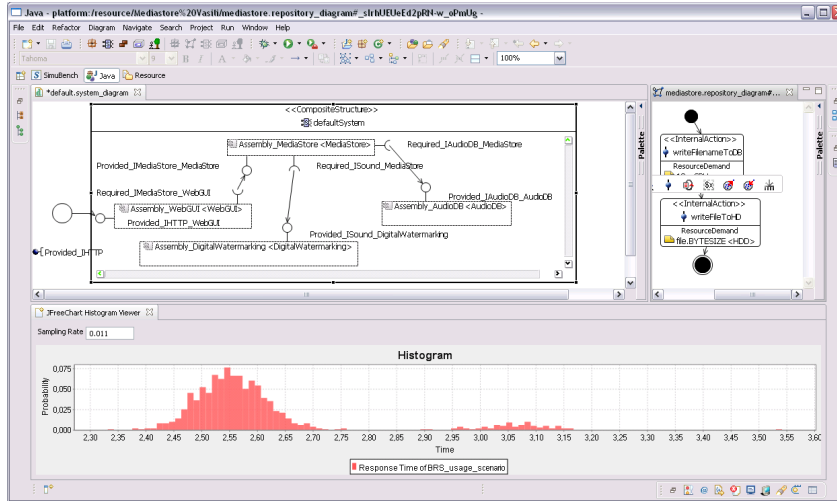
Java - platform:/resource/Mediastore%20Vasiti/mediastore.repository_diagram#_sIrbUEUeEd2pRN-w_oPmUg -

File Edit Refactor Diagram Navigate Search Project Run Window Help

Tahoma

100%

SimuBench Java Resource

*default.system_diagram

<<CompositeStructure>>
defaultSystem

Assembly_MediaStore <MediaStore>

Provided_IMediaStore_MediaStore

Required_IAudioDB_MediaStore

Required_IMediaStore_WebGUI

Required_ISound_MediaStore

Provided_IAudioDB_AudioDB

Assembly_WebGUI <WebGUI>

Assembly_AudioDB <AudioDB>

Provided_IHTTP_WebGUI

Provided_ISound_DigitalWatermarking

Provided_IHTTP

Assembly_DigitalWatermarking <DigitalWatermarking>

Palette

mediastore.repository_diagram#...

<<InternalAction>>
writeFilenameToDB

ResourceDemand

<<InternalAction>>
writeFileToHD

ResourceDemand
file.BYTESIZE <HDD>

Palette

JFreeChart Histogram Viewer

Sampling Rate 0.011

Histogram

Probability

0,075
0,050
0,025
0,000

2,30 2,35 2,40 2,45 2,50 2,55 2,60 2,65 2,70 2,75 2,80 2,85 2,90 2,95 3,00 3,05 3,10 3,15 3,20 3,25 3,30 3,35 3,40 3,45 3,50 3,55 3,60

Time

Response Time of BRS_usage_scenario